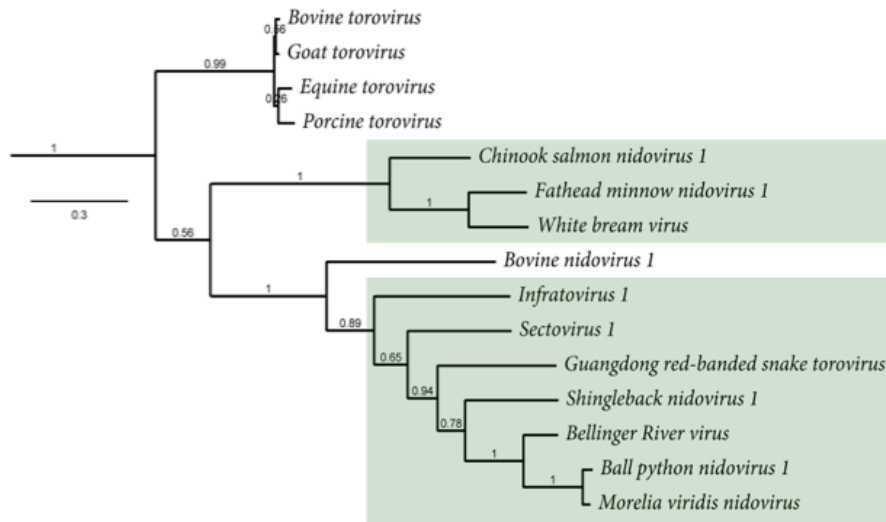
Bovine torovirus
0.56
Goat torovirus
0.99
Equine torovirus
0.56
Porcine torovirus
1
Chinook salmon nidovirus 1
1
0.3
1
Fathead minnow nidovirus 1
White bream virus
0.56
Bovine nidovirus 1
1
Infratovirus 1
0.89
Sectovirus 1
0.65
Guangdong red-banded snake torovirus
0.94
Shingleback nidovirus 1
0.78
Bellinger River virus
1
Ball python nidovirus 1
1
Morelia viridis nidovirus